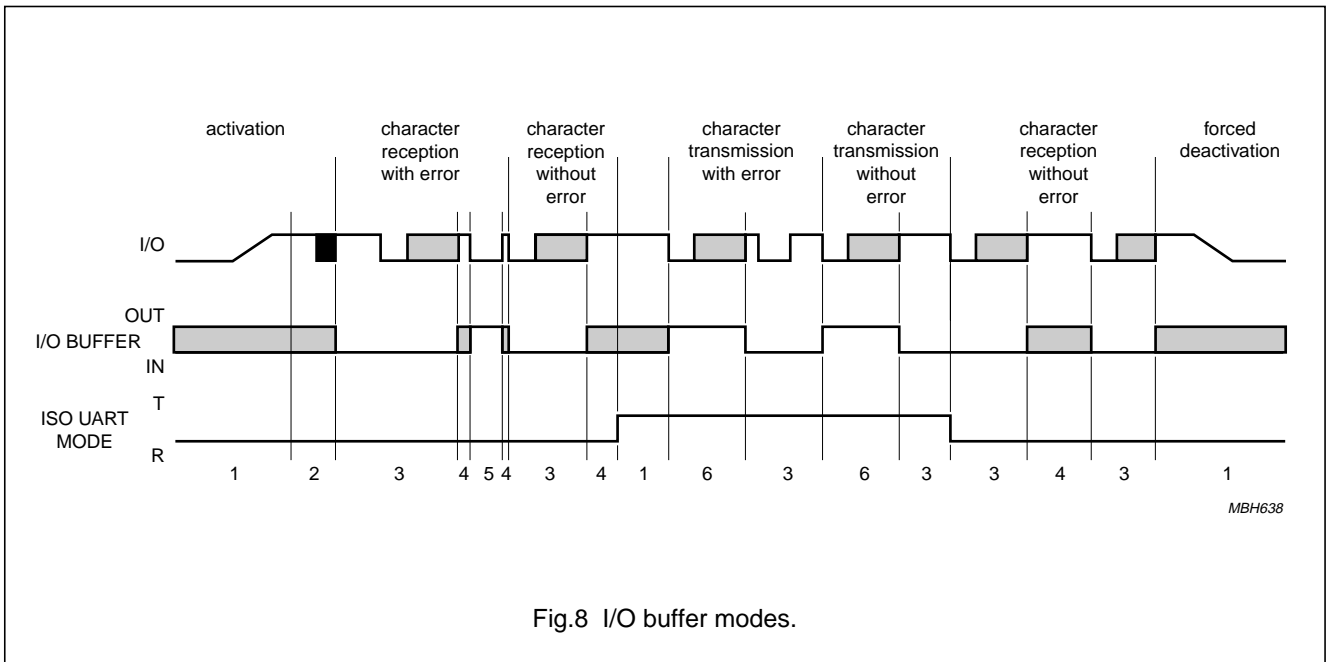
activation

character reception with error

character reception without error

character transmission with error

character transmission without error

character reception without error

forced deactivation

I/O

OUT

I/O BUFFER

IN

T

ISO UART MODE

R

1 2 3 4 5 4 3 4 1 6 3 6 3 3 4 3 1

MBH638

Fig.8 I/O buffer modes.